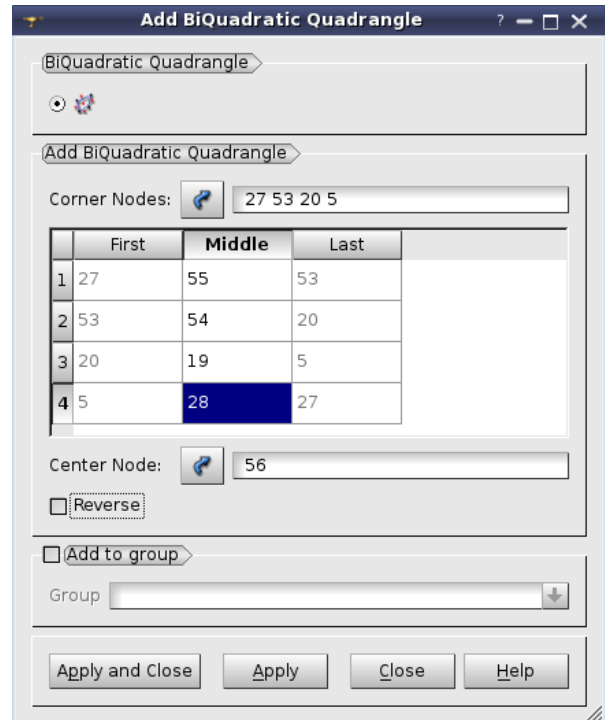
Add BiQuadratic Quadrangle ?

BiQuadratic Quadrangle

Add BiQuadratic Quadrangle

Corner Nodes: 27 53 20 5

| | First | Middle | Last |
|---|---|---|---|
| 1 | 27 | 55 | 53 |
| 2 | 53 | 54 | 20 |
| 3 | 20 | 19 | 5 |
| 4 | 5 | 28 | 27 |

Center Node: 56

Reverse

Add to group

Group

Apply and Close Apply Close Help